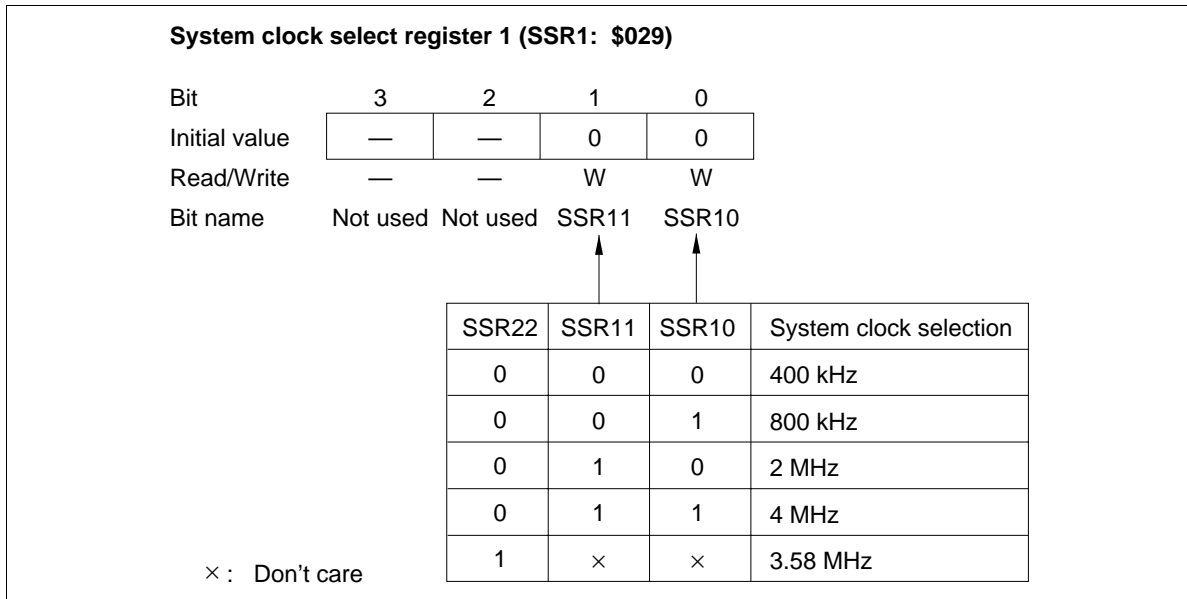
System clock select register 1 (SSR1: $029)

| Bit | 3 | 2 | 1 | 0 |
|---|---|---|---|---|
| Initial value | — | — | 0 | 0 |
| Read/Write | — | — | W | W |
| Bit name | Not used | Not used | SSR11 | SSR10 |

| SSR22 | SSR11 | SSR10 | System clock selection |
|---|---|---|---|
| 0 | 0 | 0 | 400 kHz |
| 0 | 0 | 1 | 800 kHz |
| 0 | 1 | 0 | 2 MHz |
| 0 | 1 | 1 | 4 MHz |
| 1 | × | × | 3.58 MHz |

×: Don't care